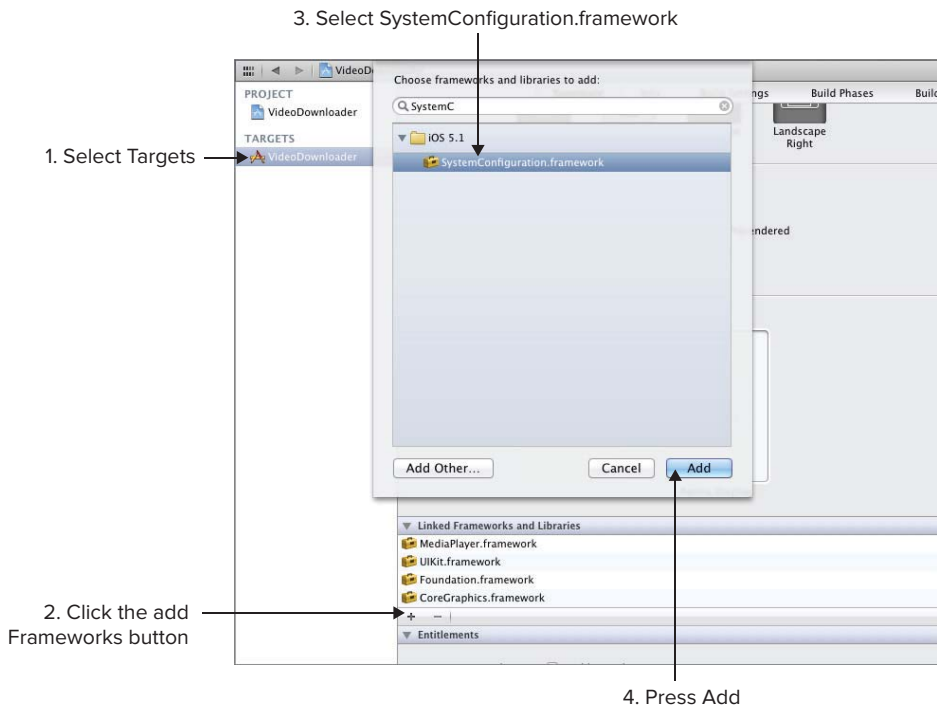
3. Select SystemConfiguration.framework

VideoD

PROJECT

VideoDownloader

TARGETS

1. Select Targets

VideoDownloader

Choose frameworks and libraries to add:

SystemC

iOS 5.1

SystemConfiguration.framework

ngs

Build Phases

Buil

Landscape Right

ndered

Add Other...

Cancel

Add

Linked Frameworks and Libraries

MediaPlayer.framework

UIKit.framework

Foundation.framework

CoreGraphics.framework

+ −

Entitlements

2. Click the add Frameworks button

4. Press Add